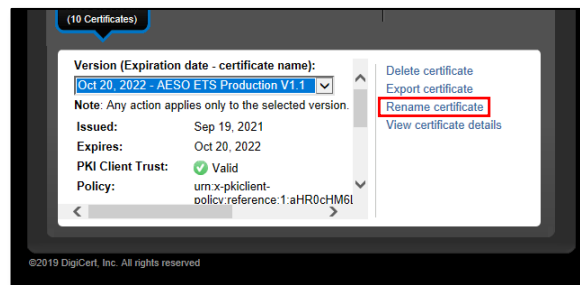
(10 Certificates)

Version (Expiration date - certificate name):

Oct 20, 2022 - AESO ETS Production V1.1

Note: Any action applies only to the selected version.

| Issued: | Sep 19, 2021 |
|---|---|
| Expires: | Oct 20, 2022 |
| PKI Client Trust: | Valid |
| Policy: | urn:x-pkiclient-policy:reference:1:aHR0cHM6l |

Delete certificate
Export certificate
Rename certificate
View certificate details

©2019 DigiCert, Inc. All rights reserved